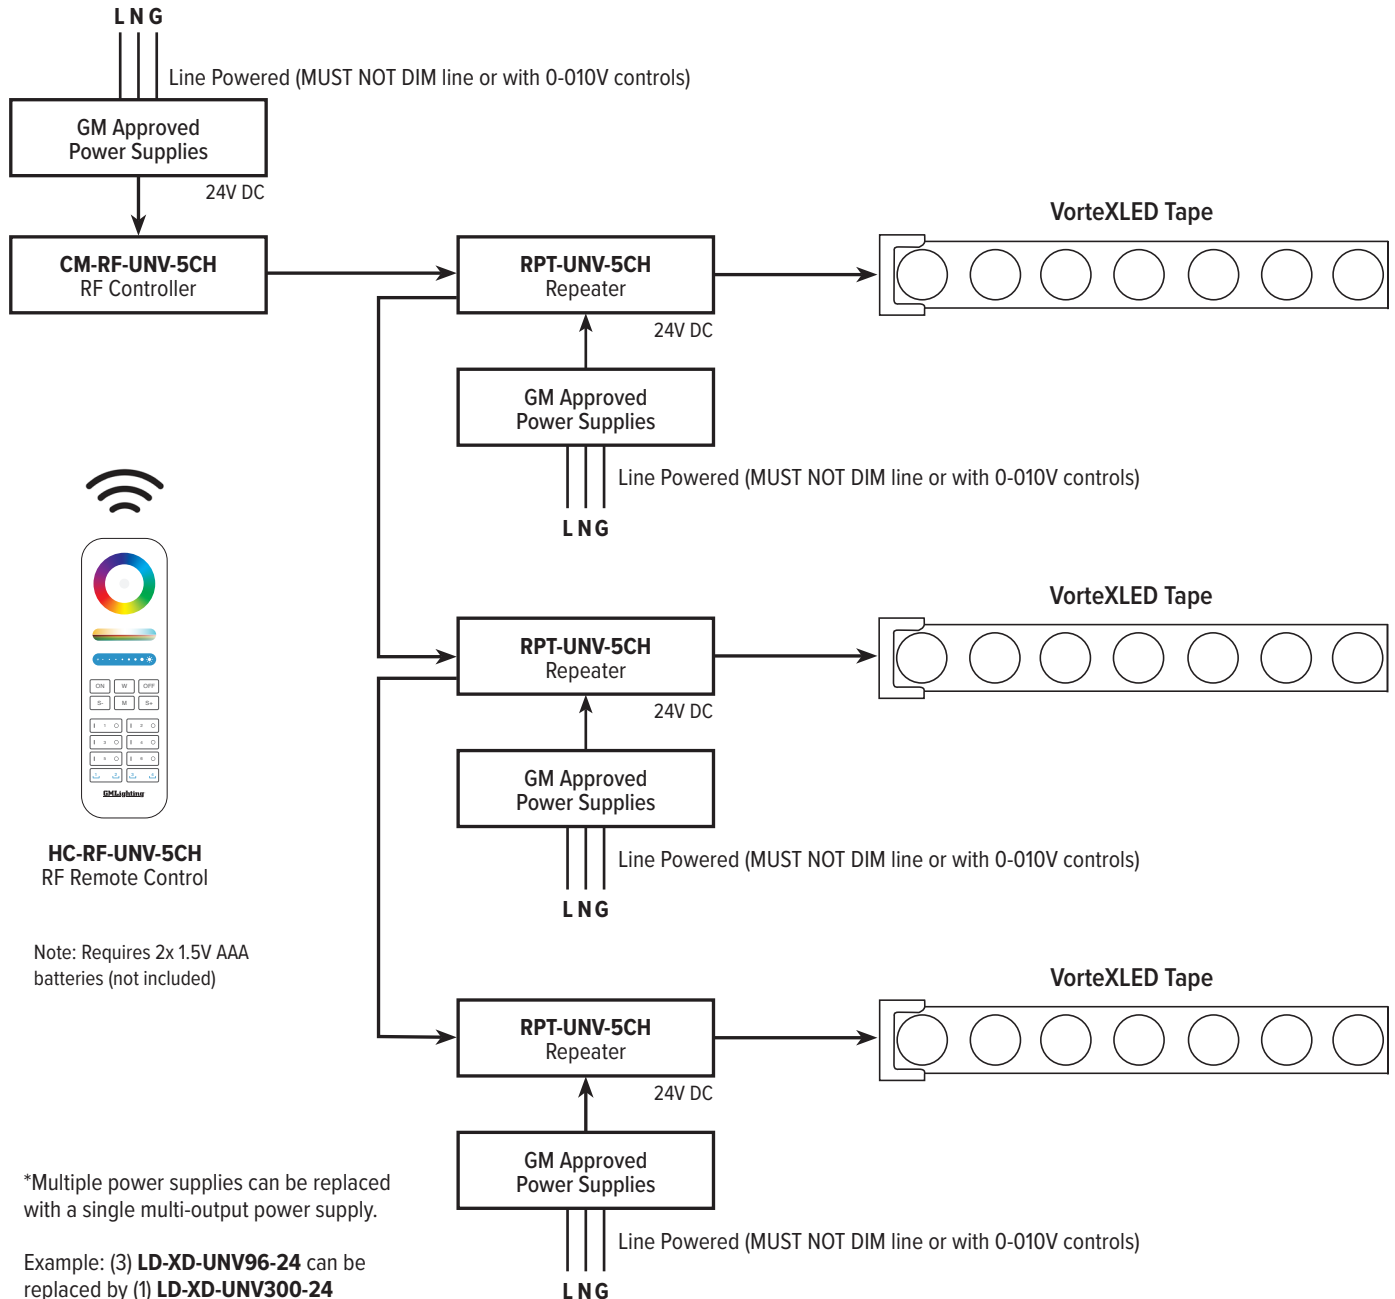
L N G

Line Powered (MUST NOT DIM line or with 0-010V controls)

GM Approved Power Supplies

24V DC

CM-RF-UNV-5CH
RF Controller

RPT-UNV-5CH
Repeater

VorteXLED Tape

24V DC

GM Approved Power Supplies

Line Powered (MUST NOT DIM line or with 0-010V controls)

L N G

ON W OFF
S- M S+

GMLighting

HC-RF-UNV-5CH
RF Remote Control

Note: Requires 2x 1.5V AAA batteries (not included)

RPT-UNV-5CH
Repeater

VorteXLED Tape

24V DC

GM Approved Power Supplies

Line Powered (MUST NOT DIM line or with 0-010V controls)

L N G

RPT-UNV-5CH
Repeater

VorteXLED Tape

24V DC

GM Approved Power Supplies

Line Powered (MUST NOT DIM line or with 0-010V controls)

L N G

*Multiple power supplies can be replaced with a single multi-output power supply.

Example: (3) **LD-XD-UNV96-24** can be replaced by (1) **LD-XD-UNV300-24**